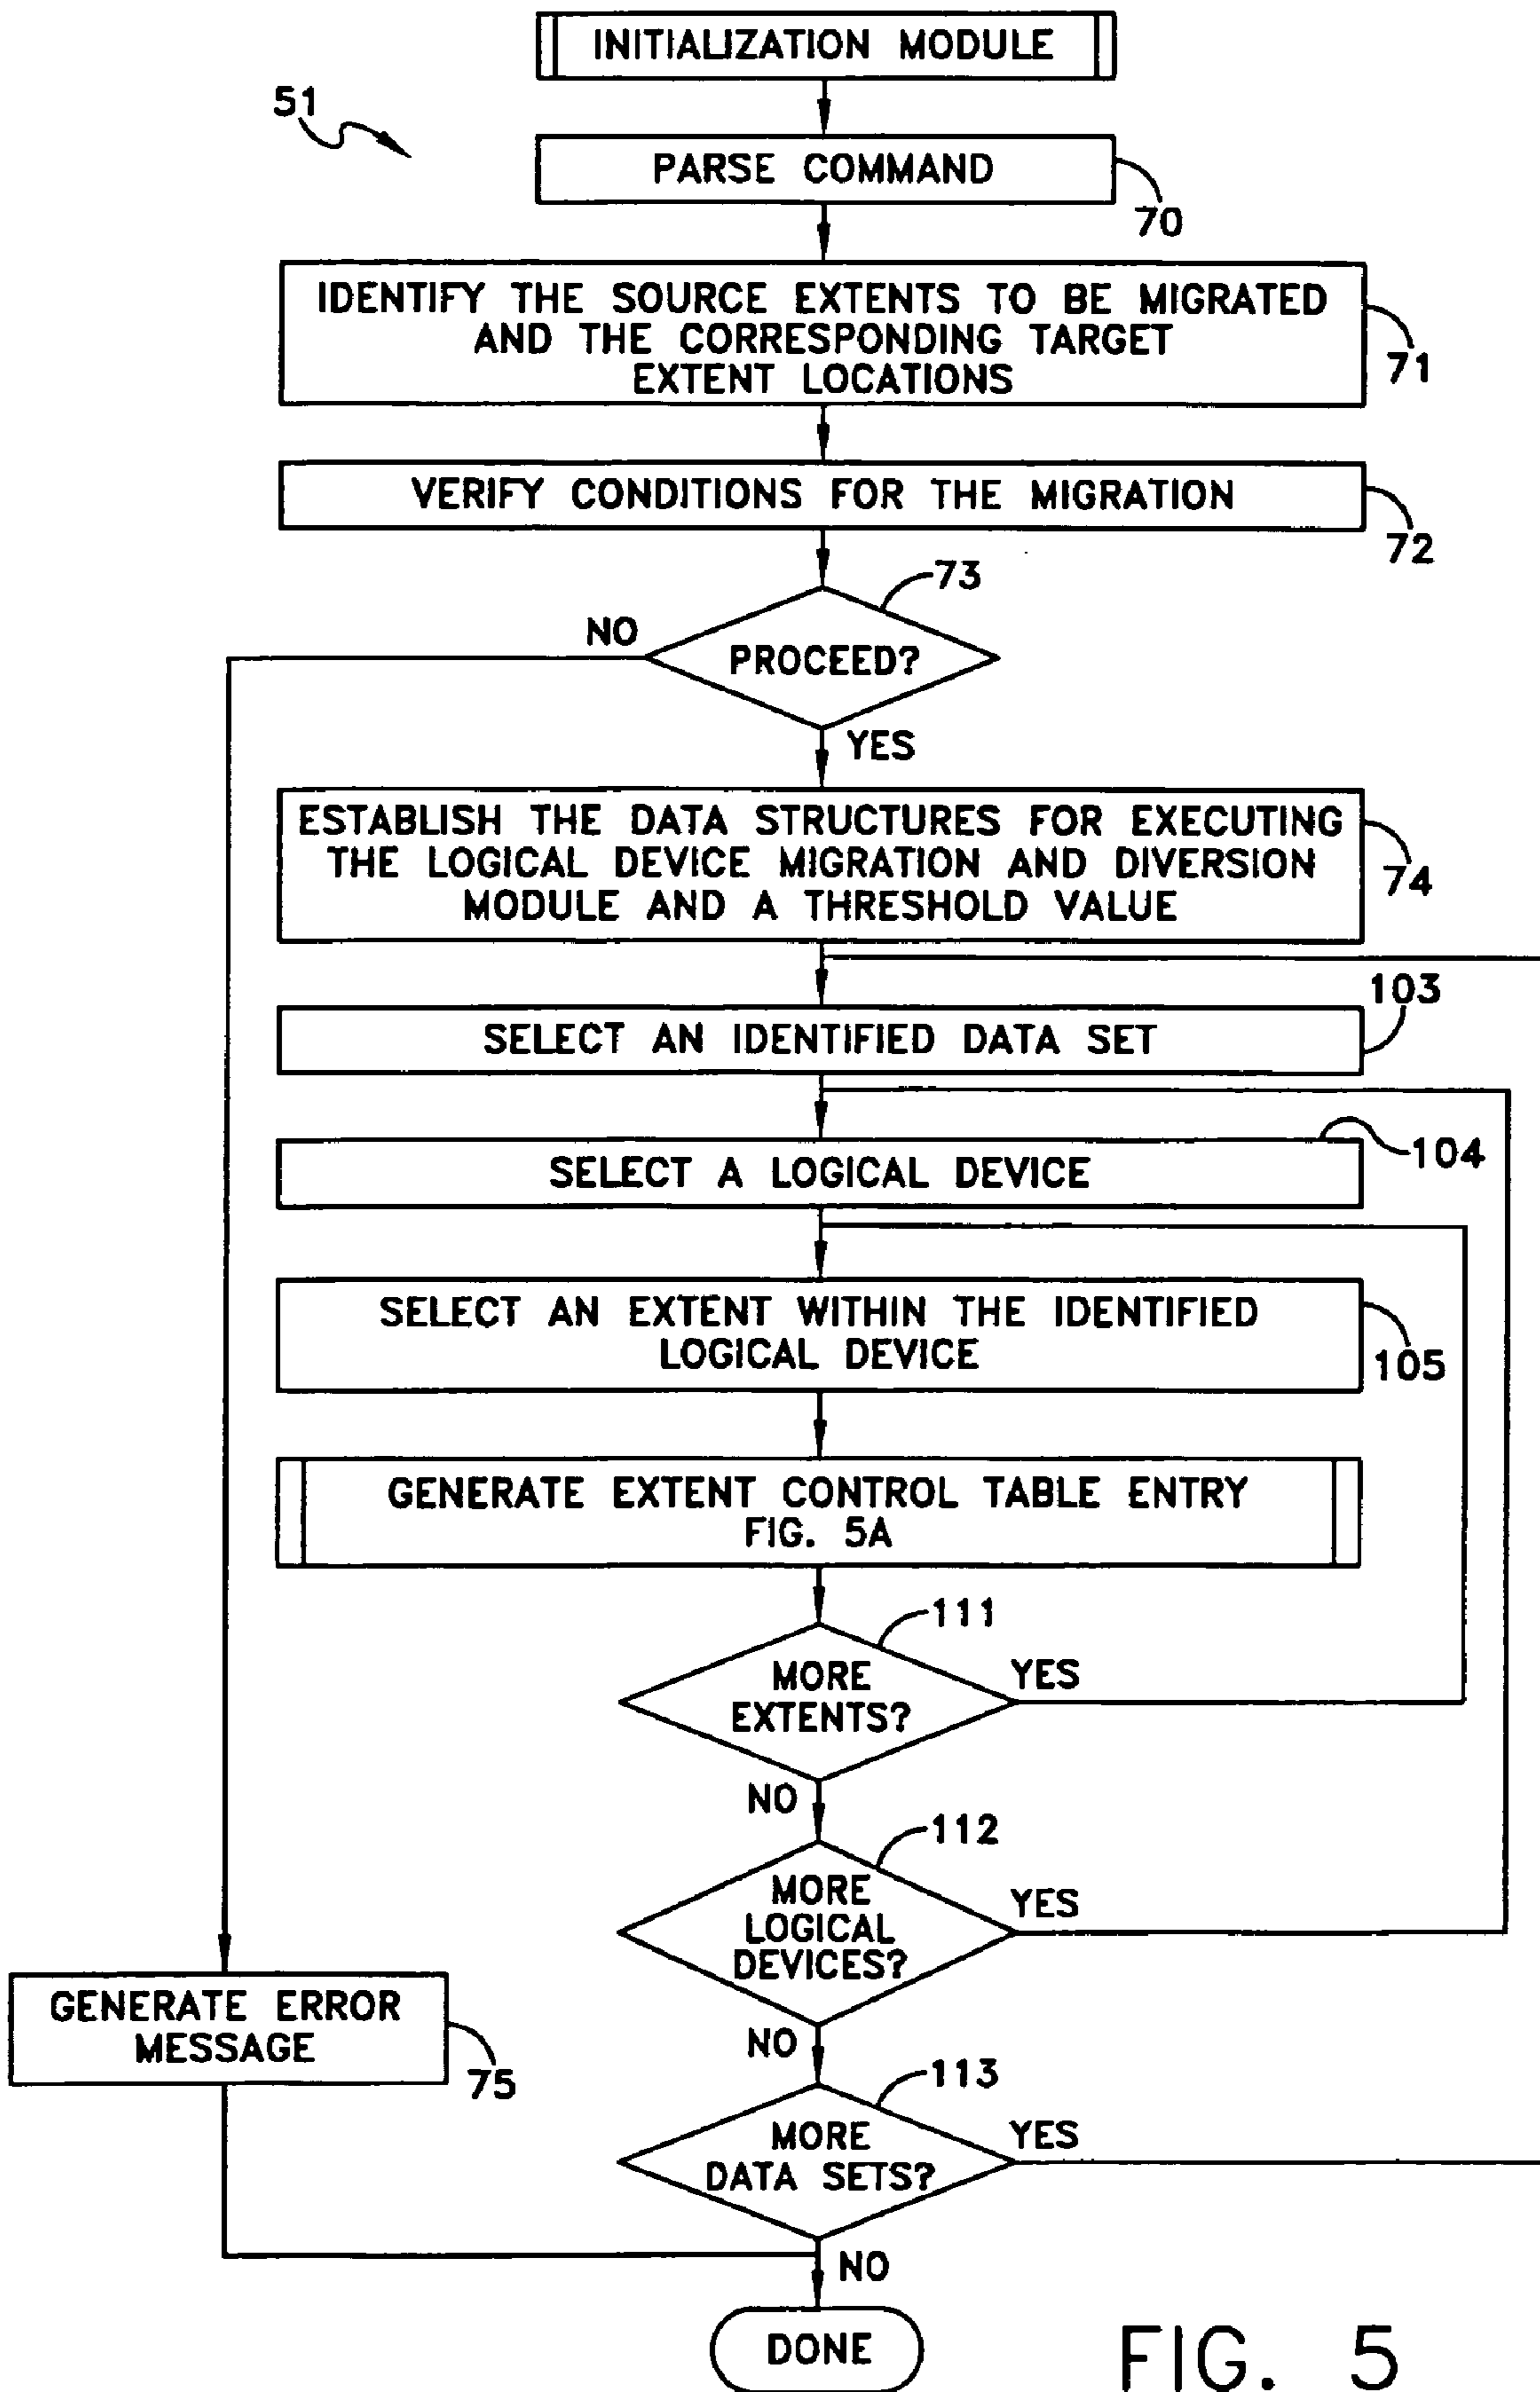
INITIALIZATION MODULE

51

PARSE COMMAND

70

IDENTIFY THE SOURCE EXTENTS TO BE MIGRATED AND THE CORRESPONDING TARGET EXTENT LOCATIONS

71

VERIFY CONDITIONS FOR THE MIGRATION

72

73

NO

PROCEED?

YES

ESTABLISH THE DATA STRUCTURES FOR EXECUTING THE LOGICAL DEVICE MIGRATION AND DIVERSION MODULE AND A THRESHOLD VALUE

74

103

SELECT AN IDENTIFIED DATA SET

SELECT A LOGICAL DEVICE

104

SELECT AN EXTENT WITHIN THE IDENTIFIED LOGICAL DEVICE

105

GENERATE EXTENT CONTROL TABLE ENTRY FIG. 5A

111

MORE EXTENTS?

YES

NO

112

MORE LOGICAL DEVICES?

YES

GENERATE ERROR MESSAGE

75

NO

113

MORE DATA SETS?

YES

NO

DONE

FIG. 5